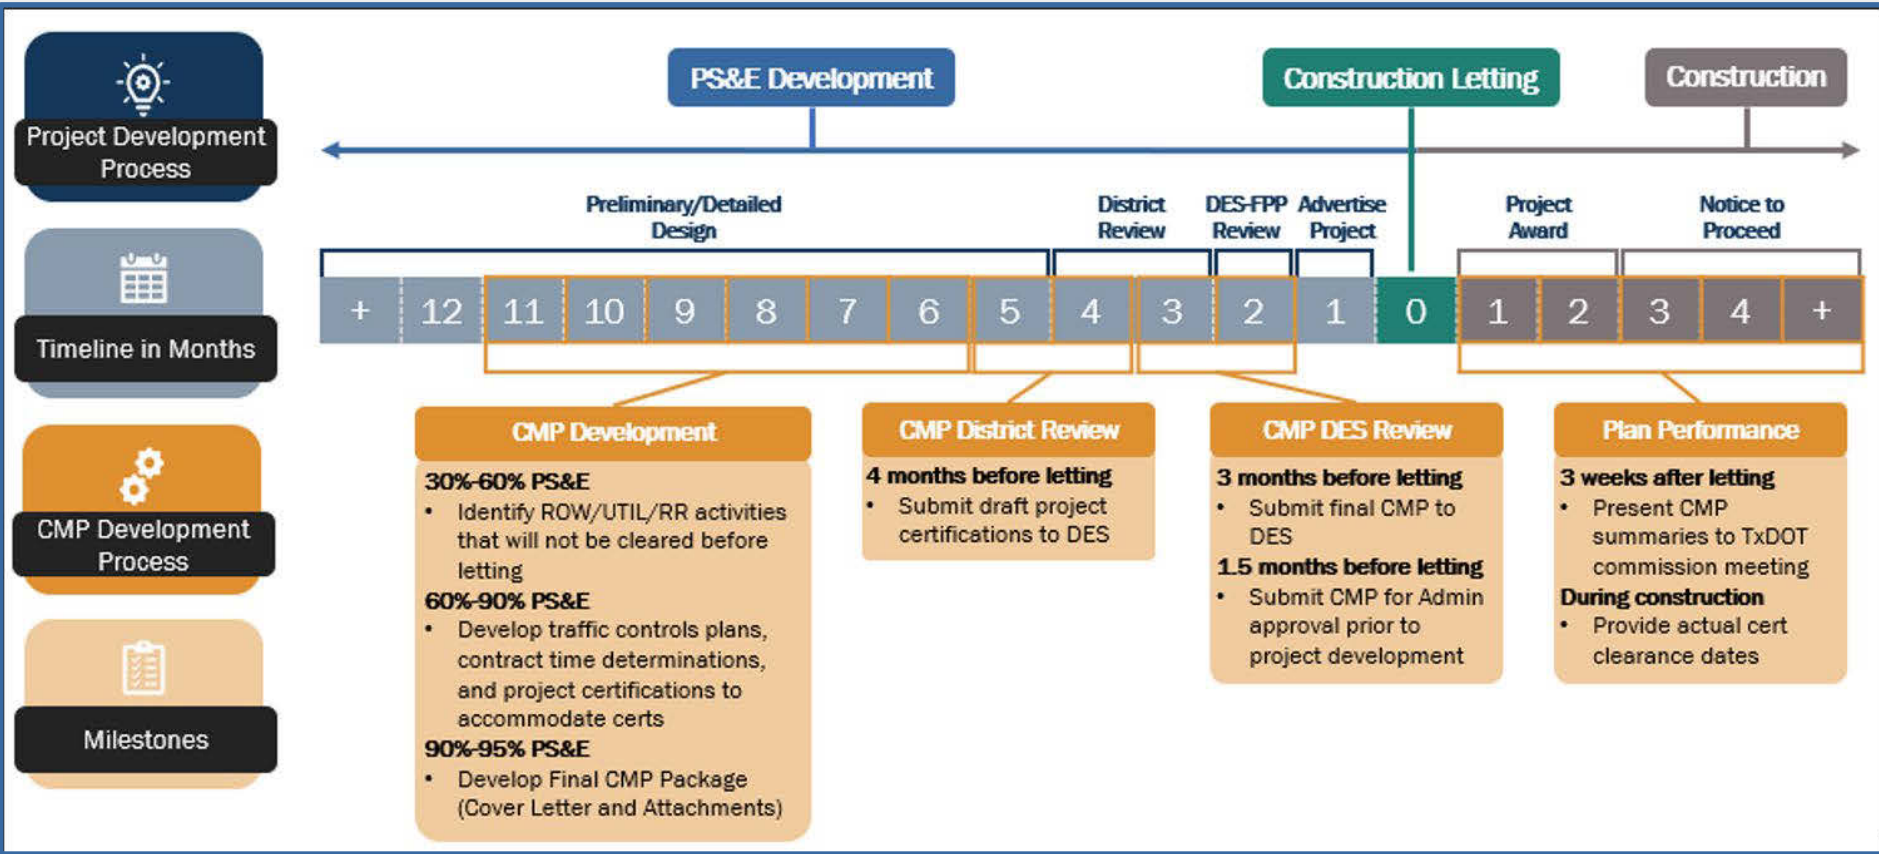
Project Development Process

Timeline in Months

CMP Development Process

Milestones

PS&E Development

Construction Letting

Construction

Preliminary/Detailed Design

District Review

DES-FPP Review

Advertise Project

Project Award

Notice to Proceed

| + | 12 | 11 | 10 | 9 | 8 | 7 | 6 | 5 | 4 | 3 | 2 | 1 | 0 | 1 | 2 | 3 | 4 | + |
|---|---|---|---|---|---|---|---|---|---|---|---|---|---|---|---|---|---|---|

CMP Development

30%-60% PS&E

- Identify ROW/UTIL/RR activities that will not be cleared before letting

60%-90% PS&E

- Develop traffic controls plans, contract time determinations, and project certifications to accommodate certs

90%-95% PS&E

- Develop Final CMP Package (Cover Letter and Attachments)

CMP District Review

4 months before letting

- Submit draft project certifications to DES

CMP DES Review

3 months before letting

- Submit final CMP to DES

1.5 months before letting

- Submit CMP for Admin approval prior to project development

Plan Performance

3 weeks after letting

- Present CMP summaries to TxDOT commission meeting

During construction

- Provide actual cert clearance dates